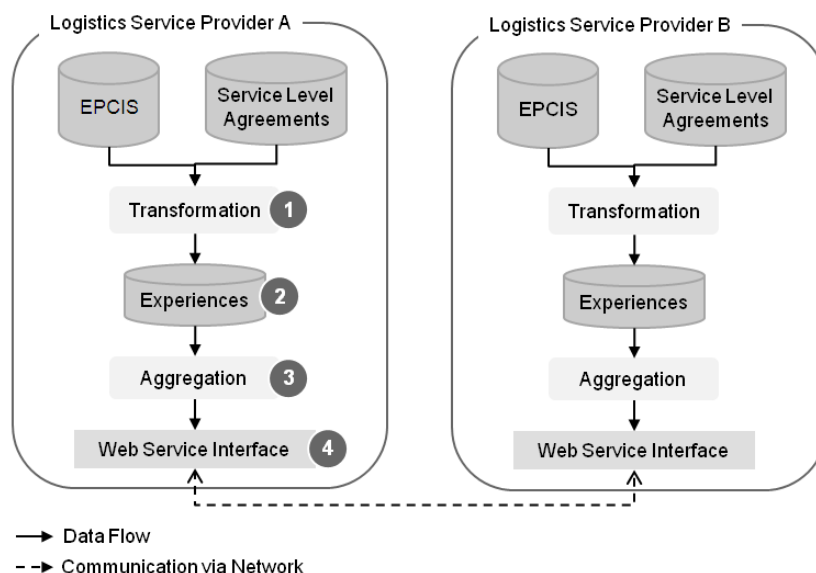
Logistics Service Provider A

EPCIS

Service Level Agreements

Transformation 1

Experiences 2

Aggregation 3

Web Service Interface 4

Logistics Service Provider B

EPCIS

Service Level Agreements

Transformation

Experiences

Aggregation

Web Service Interface

Data Flow

Communication via Network